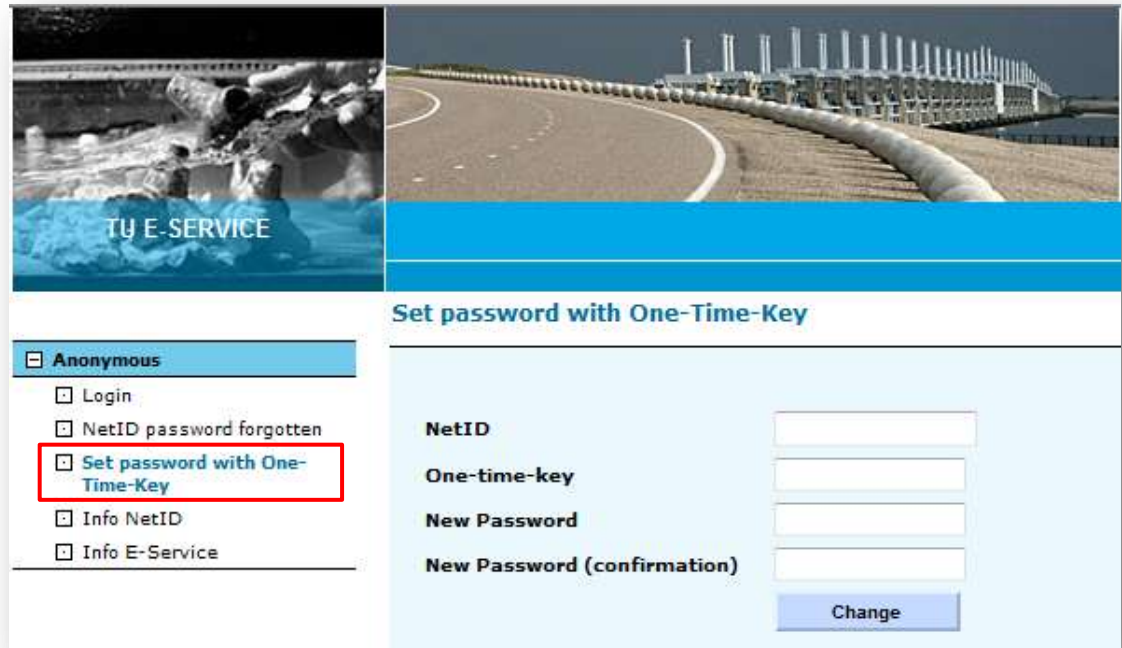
TU E-SERVICE

Set password with One-Time-Key

Anonymous
Login
NetID password forgotten
Set password with One-Time-Key
Info NetID
Info E-Service

NetID
One-time-key
New Password
New Password (confirmation)
Change